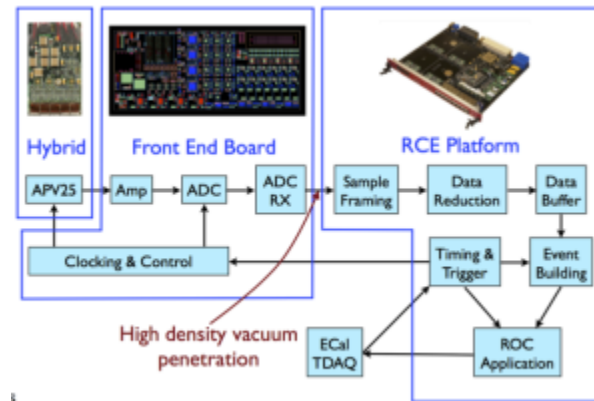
Hybrid

Front End Board

RCE Platform

APV25

Amp

ADC

ADC RX

Sample Framing

Data Reduction

Data Buffer

Clocking & Control

Timing & Trigger

Event Building

High density vacuum penetration

ECal TDAQ

ROC Application